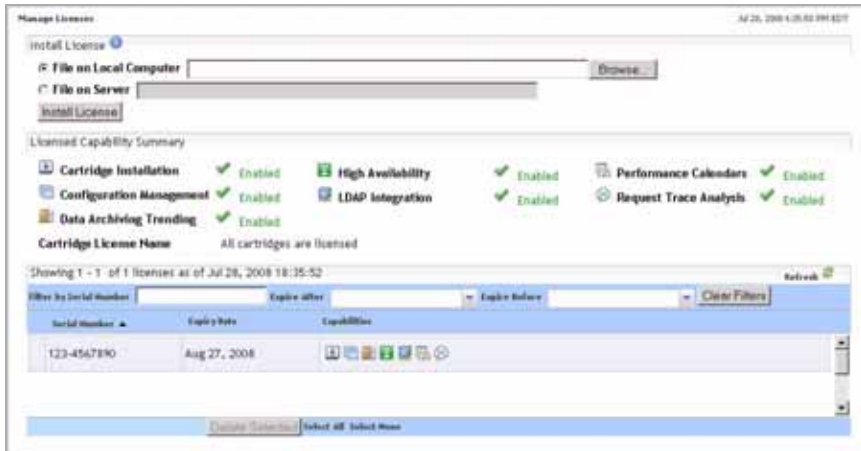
Manage Licenses

Jul 28, 2008 6:35:52 PM EDT

Install License

File on Local Computer

Browse...

File on Server

Install License

Licensed Capability Summary

Cartridge Installation Enabled

High Availability Enabled

Performance Calendars Enabled

Configuration Management Enabled

LDAP Integration Enabled

Request Trace Analysis Enabled

Data Archiving Trending Enabled

Cartridge License Name All cartridges are licensed

Showing 1 - 1 of 1 licenses as of Jul 28, 2008 18:35:52

Refresh

Filter by Serial Number

Expire after

Expire Before

Clear Filters

| Serial Number ▲ | Expiry Date | Capabilities |
|---|---|---|
| 123-4567890 | Aug 27, 2008 | |

Delete Selected Select All Select None